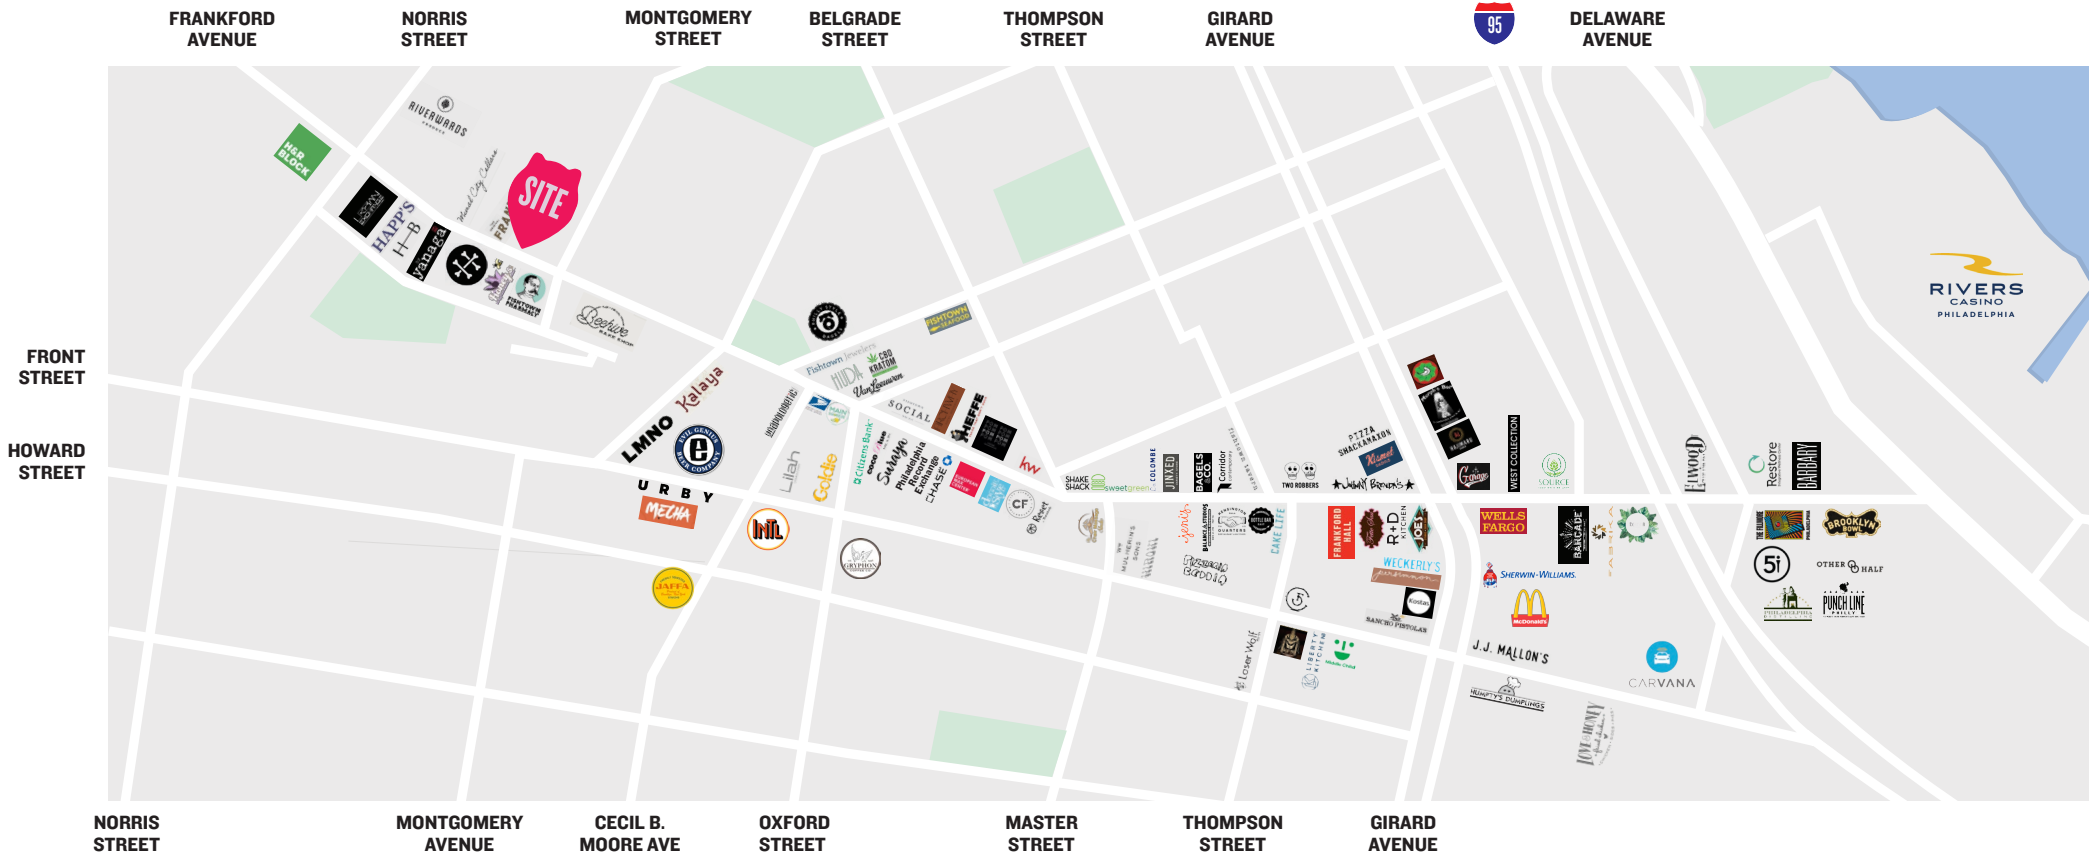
FRANKFORD AVENUE

NORRIS STREET

MONTGOMERY STREET

BELGRADE STREET

THOMPSON STREET

GIRARD AVENUE

95

DELAWARE AVENUE

FRONT STREET

HOWARD STREET

H&R BLOCK

RIVERWARDS

SITE

HAPP'S

yanaga

Beehive

LMNO

Kalaya

URBY

MECHA

INTL

JAFFA

Lilah

Goldie

Citizens Bank

Philadelphia Record Exchange

CHASE

SOCIAL

kw

FISHTOWN SEAFOOD

Fishtown Jewelers

CBD KRATOM

SHAKE SHACK

sweetgreen

JINXED

BAGELS & CO

Corridor

TWO ROBBERS

PIZZA SHACKAMAXON

Johnny Brenda's

WEST COLLECTION

SOURCE

Elwood

Restore

BARBARY

FRANKFORD HALL

R+D KITCHEN

JOE

WECKERLY'S

SANCHO PISTOLAS

WELLS FARGO

BARCADE

SHERWIN-WILLIAMS

BROOKLYN BOWL

5i

OTHER HALF

PUNCH LINE PHILLY

J.J. MALLON'S

HUMPTY'S DUMPLINGS

CARVANA

Loser Wolf

LIBERTY KITCHEN

Middle Child

RIVERS CASINO PHILADELPHIA

NORRIS STREET

MONTGOMERY AVENUE

CECIL B. MOORE AVE

OXFORD STREET

MASTER STREET

THOMPSON STREET

GIRARD AVENUE